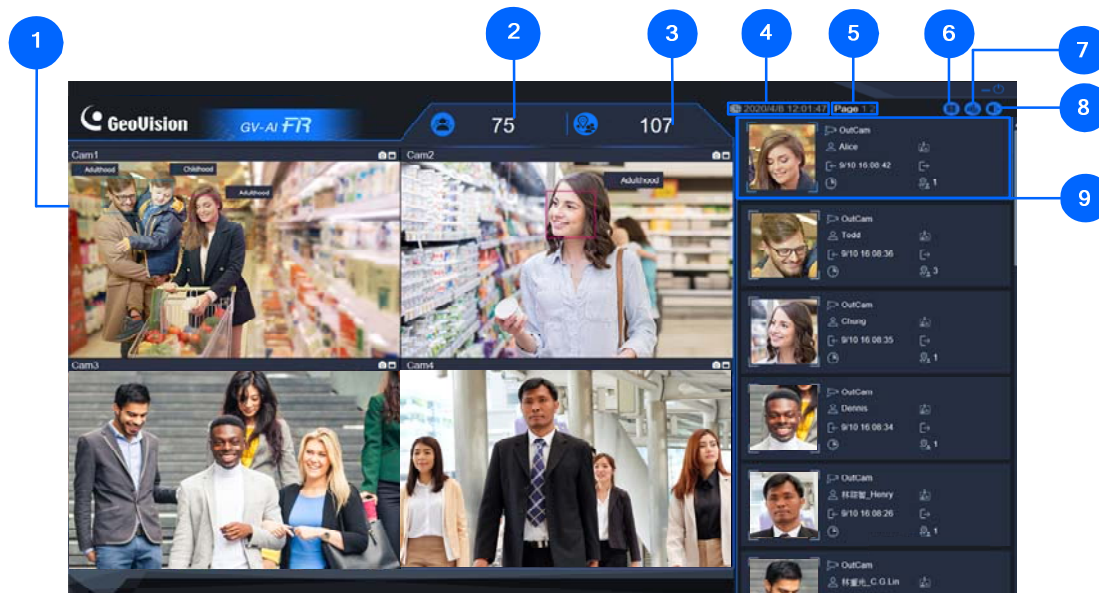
1
2
3
4
5
6
7
8
9

GeoVision GV-AI FR

75

107

2020/4/8 12:01:47 Page 1 2

Cam1
Adulthood
Childhood
Adulthood

Cam2
Adulthood

Cam3

Cam4

OutCam
Alice
9/10 16:08:42
1

OutCam
Todd
9/10 16:08:36
3

OutCam
Chung
9/10 16:08:35
1

OutCam
Dennis
9/10 16:08:34
1

OutCam
林理智_Henry
9/10 16:08:26
1

OutCam
林董先_C.G.Lin